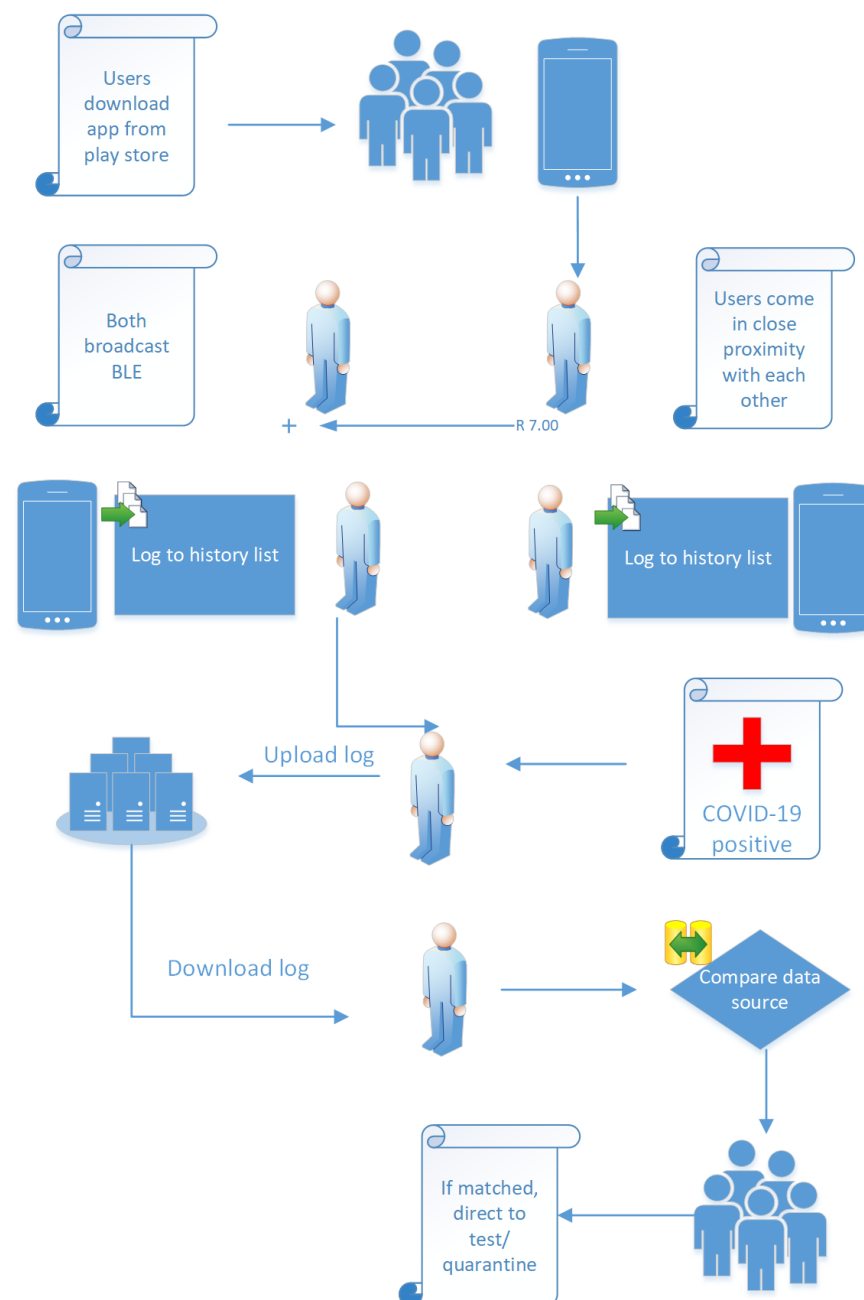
Users download app from play store

Both broadcast BLE

+

R 7.00

Users come in close proximity with each other

Log to history list

Log to history list

Upload log

COVID-19 positive

Download log

Compare data source

If matched, direct to test/ quarantine